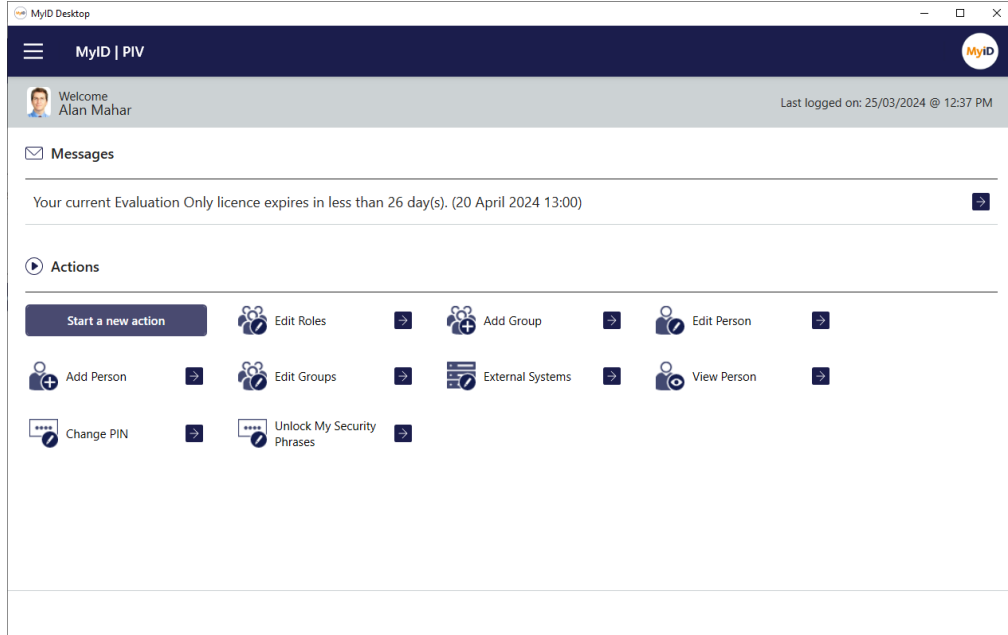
MyID Desktop

MyID | PIV

MyID

Welcome
Alan Mahar

Last logged on: 25/03/2024 @ 12:37 PM

Messages

Your current Evaluation Only licence expires in less than 26 day(s). (20 April 2024 13:00)

Actions

Start a new action

Edit Roles

Add Group

Edit Person

Add Person

Edit Groups

External Systems

View Person

Change PIN

Unlock My Security Phrases